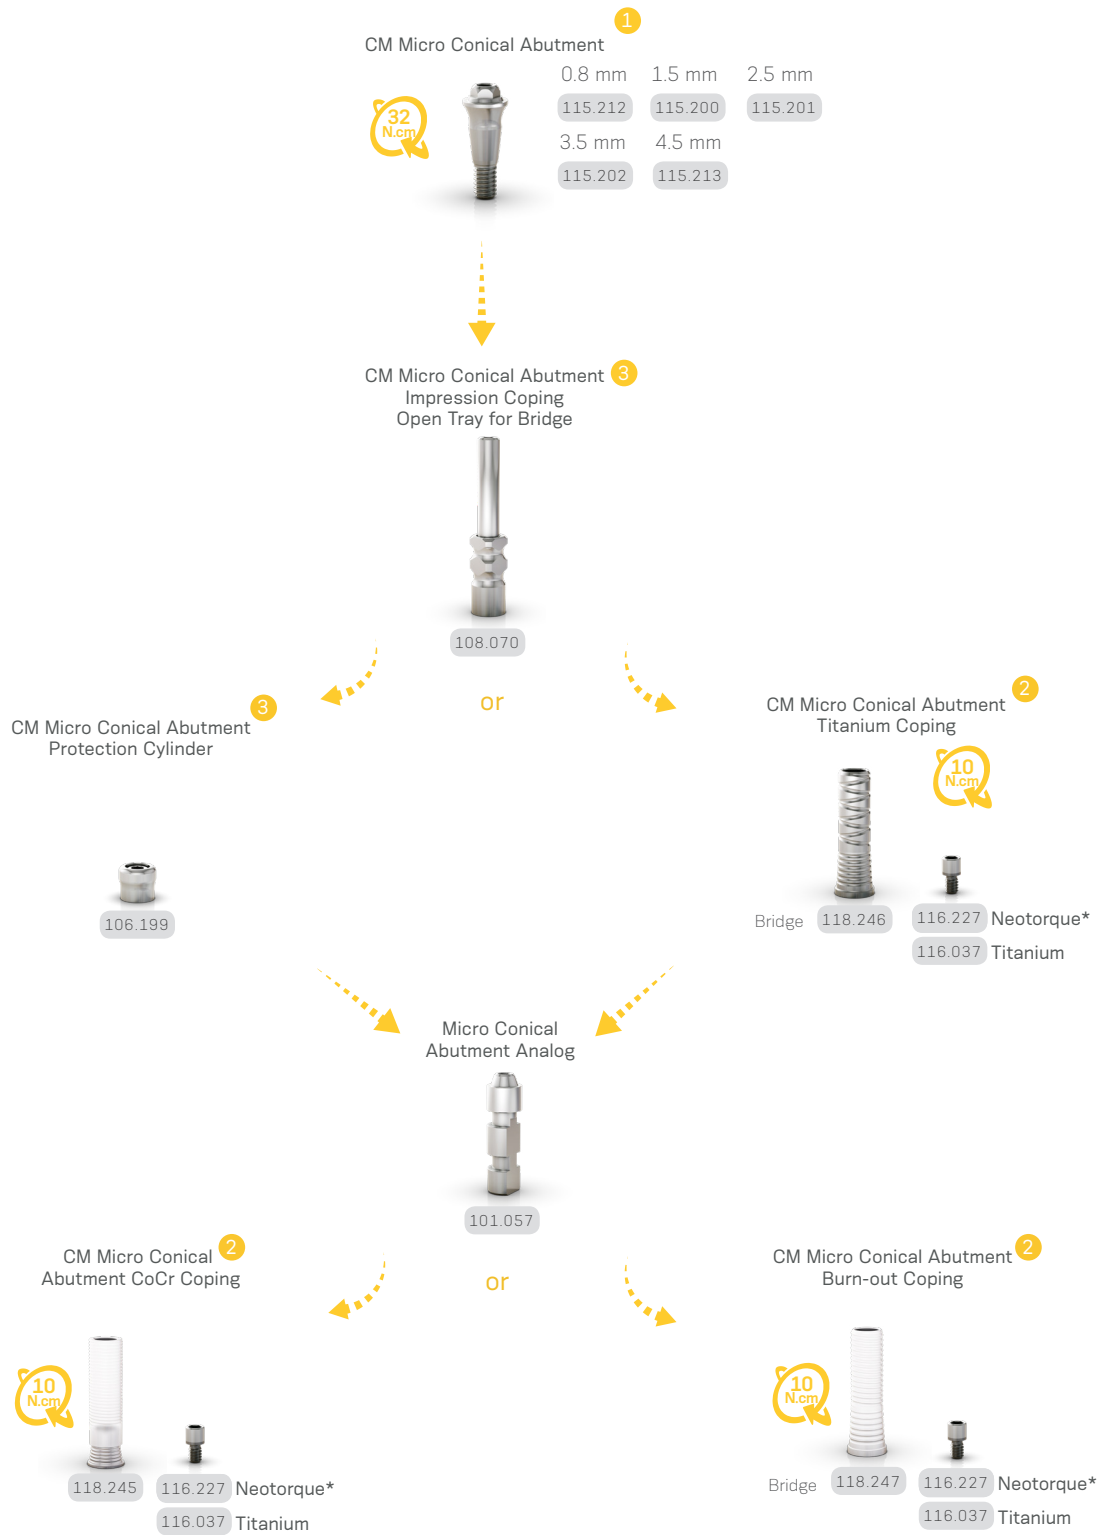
CM Micro Conical Abutment 1

32 N.cm

0.8 mm 1.5 mm 2.5 mm
115.212 115.200 115.201
3.5 mm 4.5 mm
115.202 115.213

CM Micro Conical Abutment 3
Impression Coping
Open Tray for Bridge

108.070

or

CM Micro Conical Abutment 3
Protection Cylinder

106.199

CM Micro Conical Abutment 2
Titanium Coping

10 N.cm

Bridge 118.246 116.227 Neotorque*
116.037 Titanium

Micro Conical
Abutment Analog

101.057

or

CM Micro Conical 2
Abutment CoCr Coping

10 N.cm

118.245 116.227 Neotorque*
116.037 Titanium

CM Micro Conical Abutment 2
Burn-out Coping

10 N.cm

Bridge 118.247 116.227 Neotorque*
116.037 Titanium